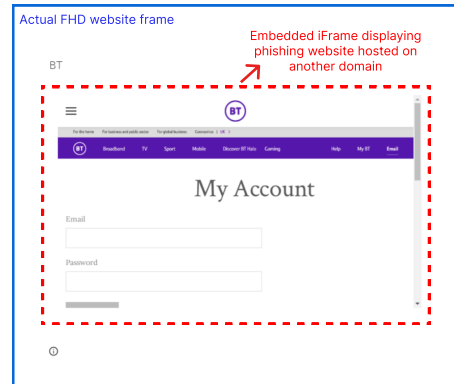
Actual FHD website frame

Embedded iFrame displaying phishing website hosted on another domain

BT

BT

For the home For business and public sector For global business Contact us | UK |

BT Broadband TV Sport Mobile Discover BT Halo Gaming Help My BT Email

My Account

Email

Password